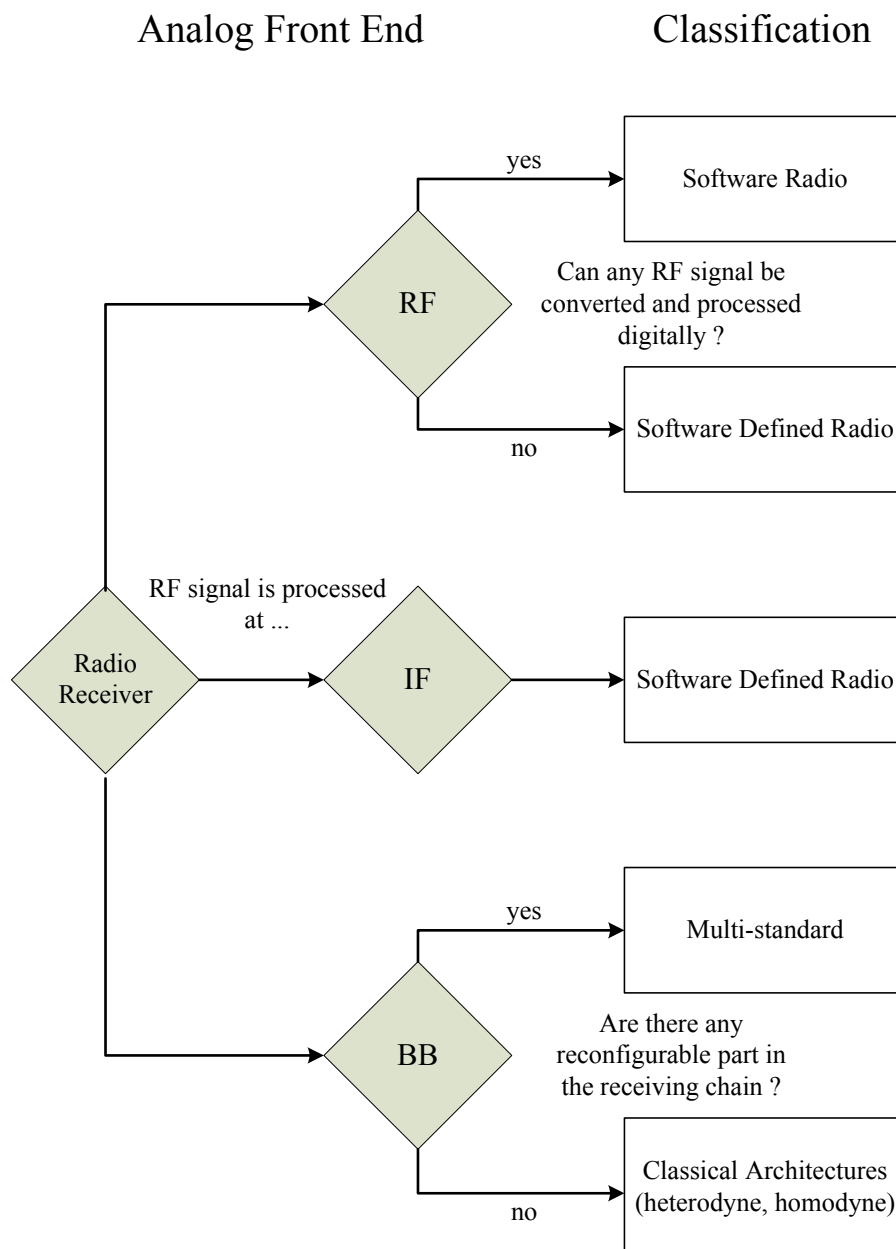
Analog Front End

Classification

yes

Software Radio

RF

Can any RF signal be converted and processed digitally ?

Software Defined Radio

no

RF signal is processed at ...

Radio Receiver

IF

Software Defined Radio

yes

Multi-standard

BB

Are there any reconfigurable part in the receiving chain ?

Classical Architectures (heterodyne, homodyne)

no